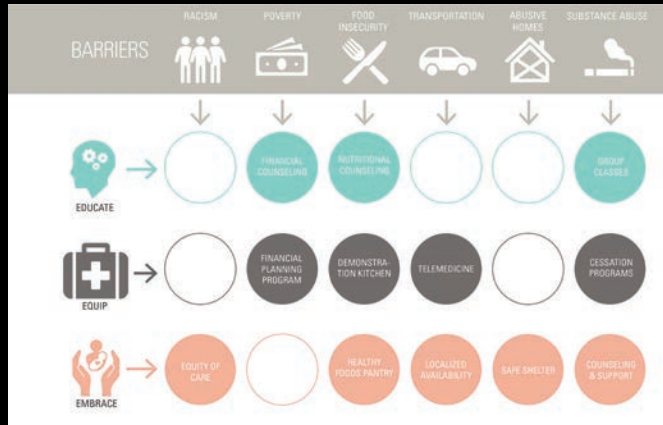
BARRIERS

RACISM

POVERTY

FOOD INSECURITY

TRANSPORTATION

ABUSIVE HOMES

SUBSTANCE ABUSE

EDUCATE

FINANCIAL COUNSELING

NUTRITIONAL COUNSELING

GROUP CLASSES

EQUIP

FINANCIAL PLANNING PROGRAM

DEMONSTRATION KITCHEN

TELEMEDICINE

CESSATION PROGRAMS

EMBRACE

EQUITY OF CARE

HEALTHY FOODS PANTRY

LOCALIZED AVAILABILITY

SAFE SHELTER

COUNSELING & SUPPORT